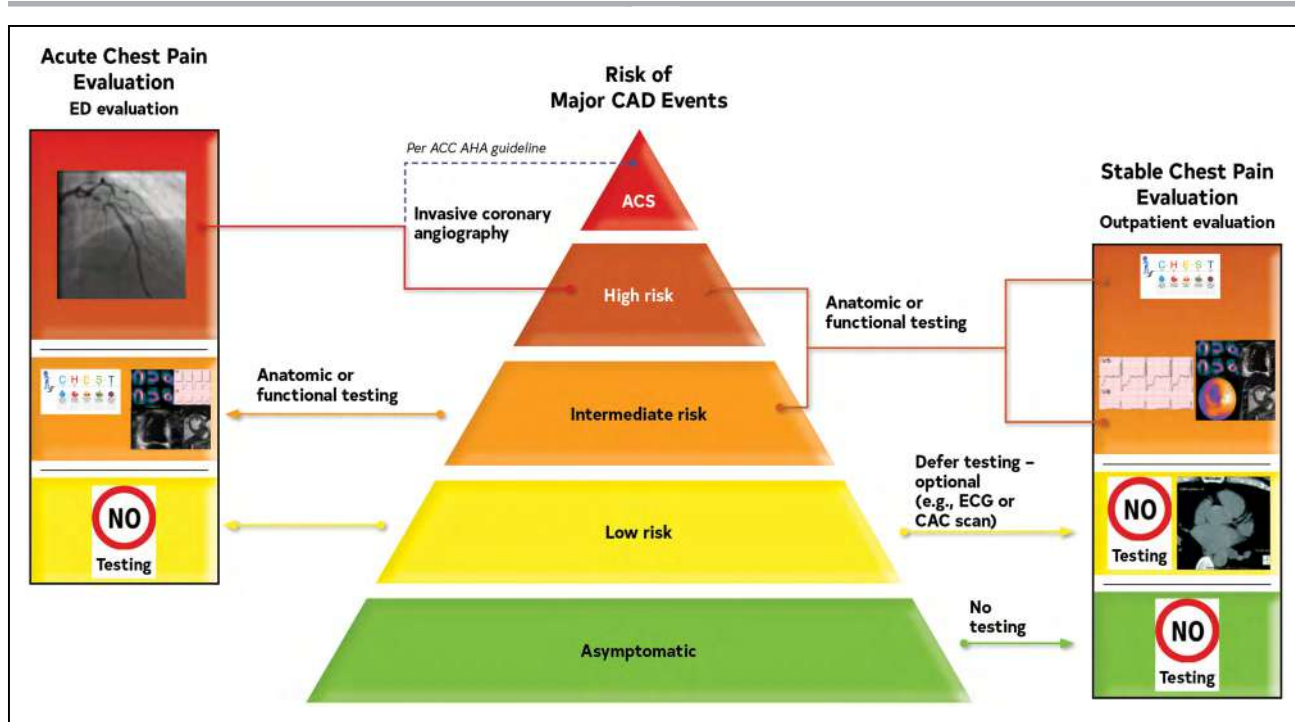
Acute Chest Pain Evaluation
ED evaluation

Risk of Major CAD Events

Per ACC AHA guideline

ACS

Invasive coronary angiography

High risk

Anatomic or functional testing

Stable Chest Pain Evaluation
Outpatient evaluation

C H E S T

C H E S T

Anatomic or functional testing

Intermediate risk

NO
Testing

Defer testing – optional (e.g., ECG or CAC scan)

Low risk

NO
Testing

No testing

Asymptomatic

NO
Testing